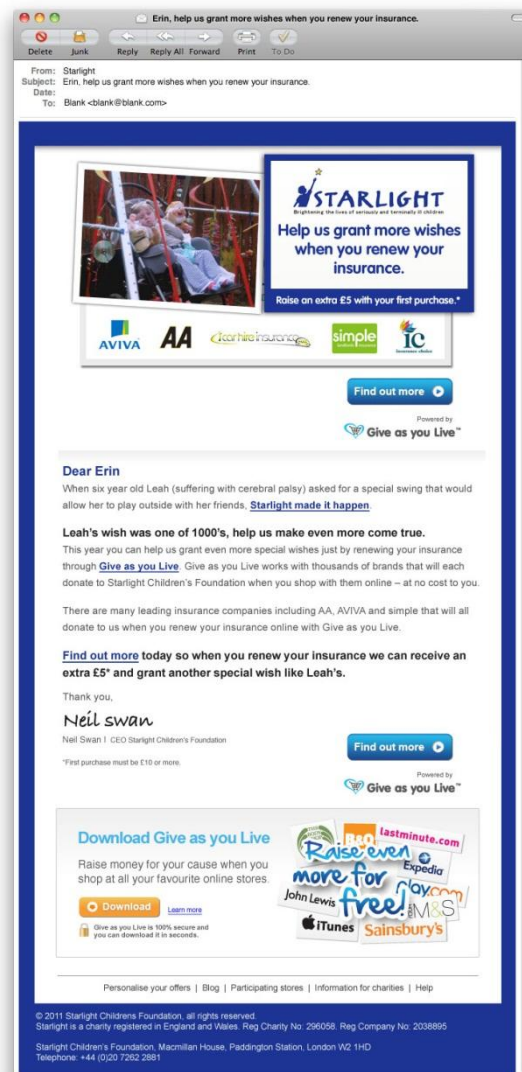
Erin, help us grant more wishes when you renew your insurance.

Delete Junk Reply Reply All Forward Print To Do

From: Starlight
Subject: Erin, help us grant more wishes when you renew your insurance.
Date:
To: Blank <blank@blank.com>

STARLIGHT
Brightening the lives of seriously and terminally ill children

Help us grant more wishes when you renew your insurance.

Raise an extra £5 with your first purchase.*

AVIVA AA carhireinsurance simple ic

Find out more

Powered by
Give as you Live™

Dear Erin
When six year old Leah (suffering with cerebral palsy) asked for a special swing that would allow her to play outside with her friends, Starlight made it happen.

Leah's wish was one of 1000's, help us make even more come true.
This year you can help us grant even more special wishes just by renewing your insurance through Give as you Live. Give as you Live works with thousands of brands that will each donate to Starlight Children's Foundation when you shop with them online – at no cost to you.

There are many leading insurance companies including AA, AVIVA and simple that will all donate to us when you renew your insurance online with Give as you Live.

Find out more today so when you renew your insurance we can receive an extra £5* and grant another special wish like Leah's.

Thank you,

Neil swan
Neil Swan I CEO Starlight Children's Foundation

*First purchase must be £10 or more.

Find out more

Powered by
Give as you Live™

Download Give as you Live
Raise money for your cause when you shop at all your favourite online stores.

Download Learn more

Give as you Live is 100% secure and you can download it in seconds.

lastminute.com Raise even more for free! Expedia play.com John Lewis M&S iTunes Sainsbury's

Personalise your offers | Blog | Participating stores | Information for charities | Help

© 2011 Starlight Childrens Foundation, all rights reserved.
Starlight is a charity registered in England and Wales. Reg Charity No: 296058. Reg Company No: 2038895

Starlight Children's Foundation, Macmillan House, Paddington Station, London W2 1HD
Telephone: +44 (0)20 7262 2881